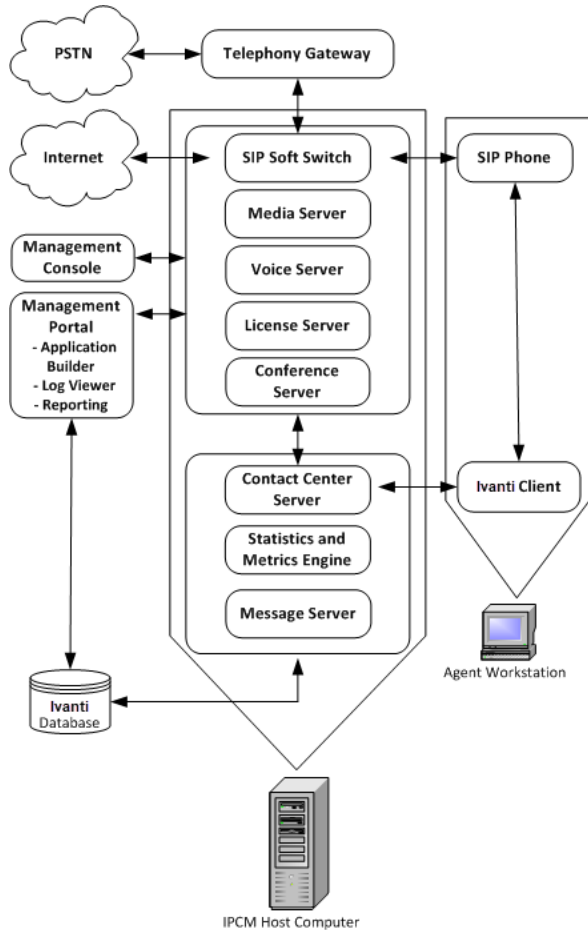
PSTN

Telephony Gateway

Internet

SIP Soft Switch

SIP Phone

Media Server

Management Console

Voice Server

Management Portal
- Application Builder
- Log Viewer
- Reporting

License Server

Conference Server

Contact Center Server

Ivanti Client

Statistics and Metrics Engine

Message Server

Agent Workstation

Ivanti Database

IPCM Host Computer